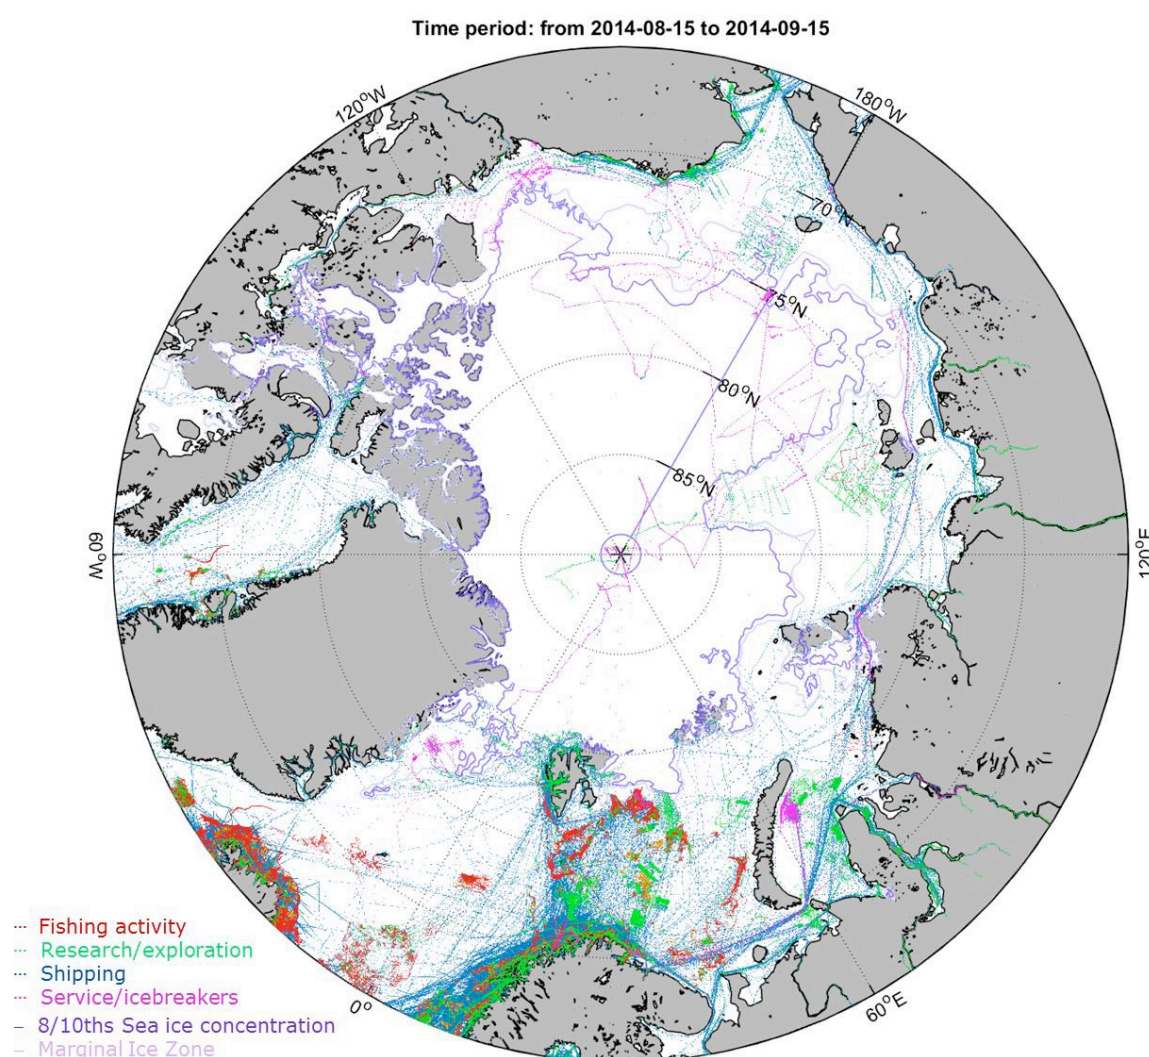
Time period: from 2014-08-15 to 2014-09-15

120°W
180°W
70°N
75°N
80°N
85°N
60°W
120°E
0°
60°E

··· Fishing activity
··· Research/exploration
··· Shipping
··· Service/icebreakers
– 8/10ths Sea ice concentration
– Marginal Ice Zone